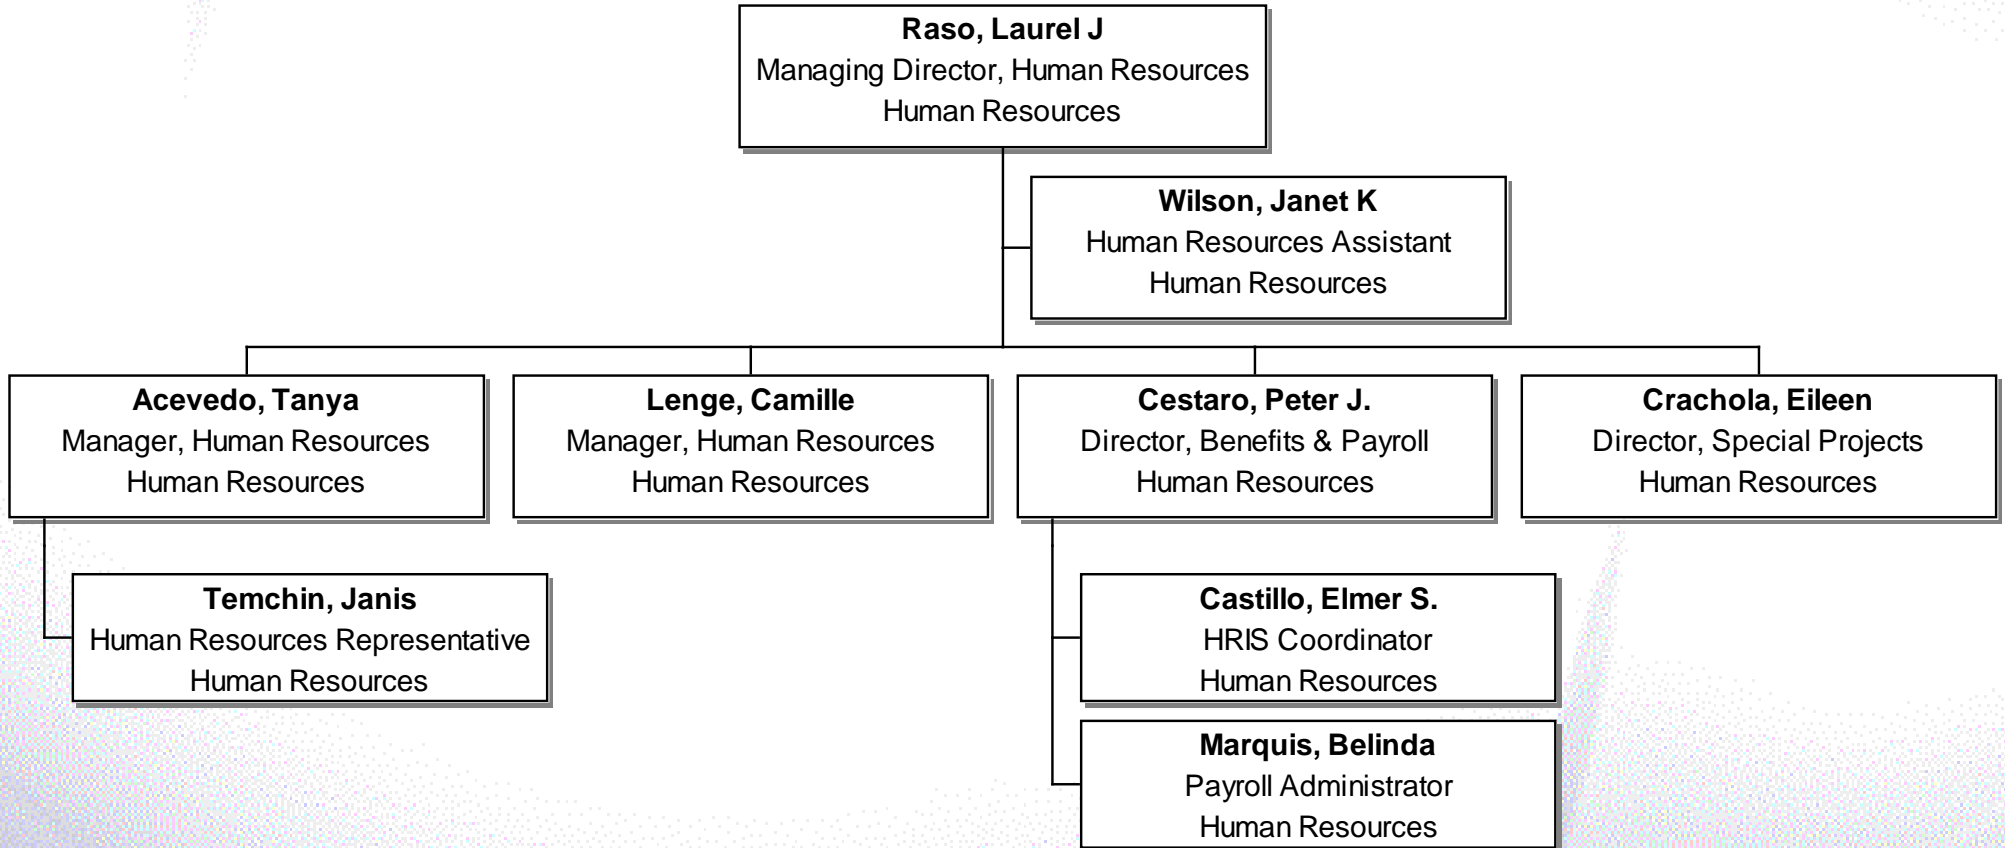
Raso, Laurel J
Managing Director, Human Resources
Human Resources

Wilson, Janet K
Human Resources Assistant
Human Resources

Acevedo, Tanya
Manager, Human Resources
Human Resources

Lenge, Camille
Manager, Human Resources
Human Resources

Cestaro, Peter J.
Director, Benefits & Payroll
Human Resources

Crachola, Eileen
Director, Special Projects
Human Resources

Temchin, Janis
Human Resources Representative
Human Resources

Castillo, Elmer S.
HRIS Coordinator
Human Resources

Marquis, Belinda
Payroll Administrator
Human Resources